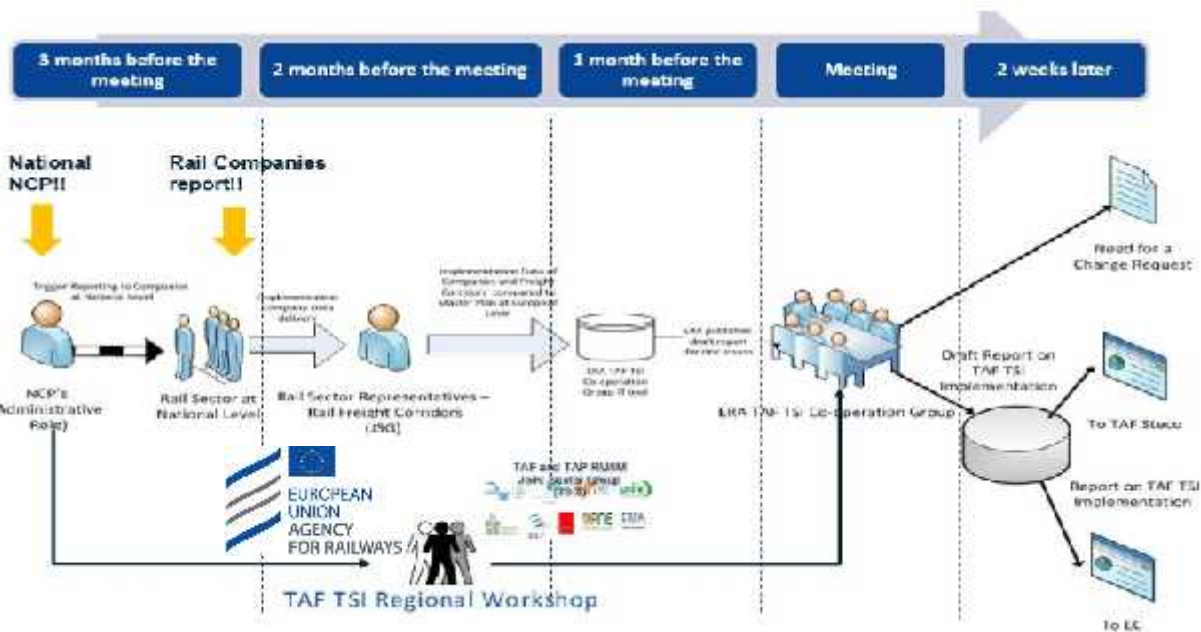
3 months before the meeting

2 months before the meeting

1 month before the meeting

Meeting

2 weeks later

National NCP!!

Rail Companies report!!

Trigger Reporting to Companies at National level

Implementation company data delivery

Implementation Data of Companies and Freight Corridors conveyed to Master Plan at European Level

ERA TAF TSI Co-operation Group Pool

ERA publishes draft report for discussion

NCP's Administrative Role)

Rail Sector at National Level

Rail Sector Representatives – Rail Freight Corridors (JSG)

ERA TAF TSI Co-operation Group

Read for a Change Request

Draft Report on TAF TSI Implementation

To TAF Steco

Report on TAF TSI Implementation

To EC

EUROPEAN UNION AGENCY FOR RAILWAYS

TAF and TAP RU/IM Joint Sector Group (JSG)

TAF TSI Regional Workshop